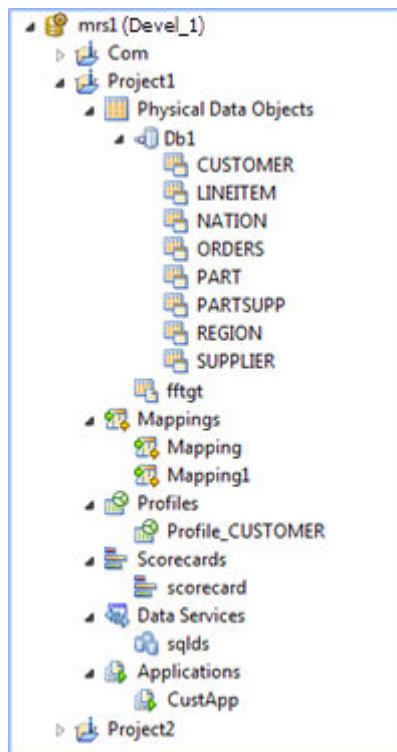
mrs1 (Devel_1)
Com
Project1
Physical Data Objects
Db1
CUSTOMER
LINEITEM
NATION
ORDERS
PART
PARTSUPP
REGION
SUPPLIER
fftgt
Mappings
Mapping
Mapping1
Profiles
Profile_CUSTOMER
Scorecards
scorecard
Data Services
sqlds
Applications
CustApp
Project2